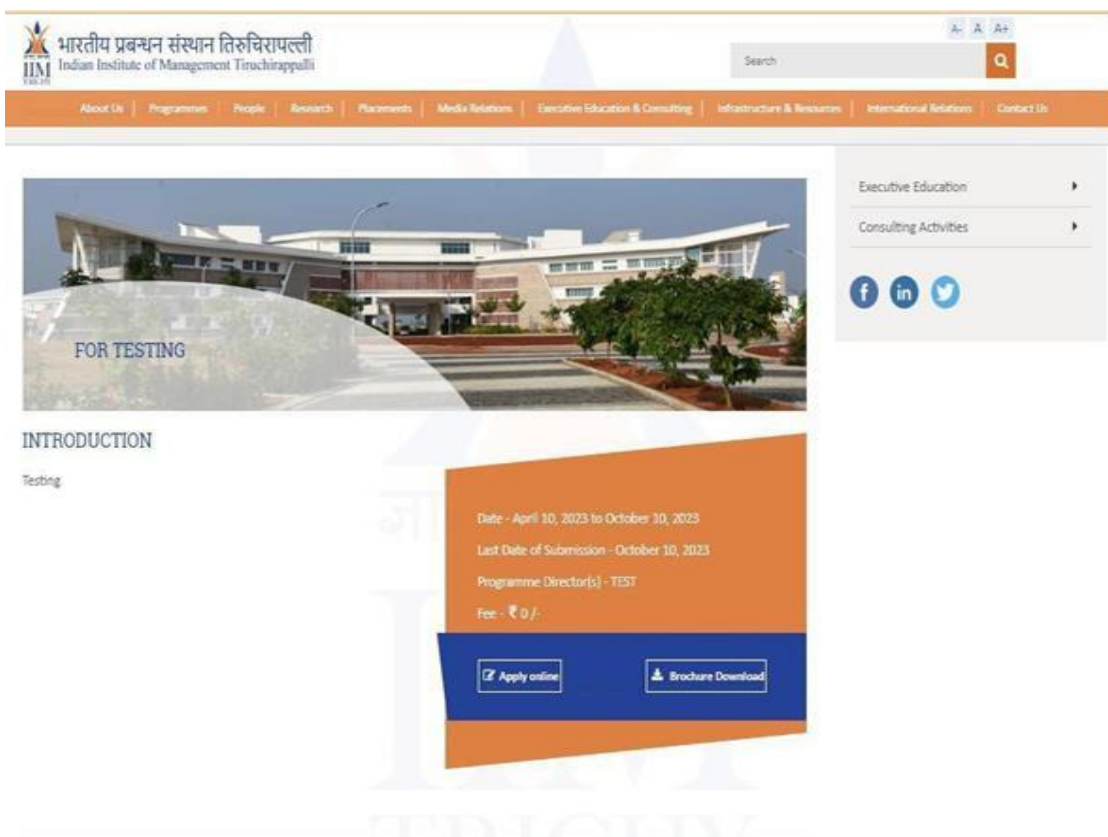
IIM भारतीय प्रबन्धन संस्थान तिरुचिरापल्ली
Indian Institute of Management Tiruchirappalli

A- A A+

Search

About Us | Programmes | People | Research | Placements | Media Relations | Executive Education & Consulting | Infrastructure & Resources | International Relations | Contact Us

FOR TESTING

Executive Education

Consulting Activities

INTRODUCTION

Testing

Date - April 10, 2023 to October 10, 2023

Last Date of Submission - October 10, 2023

Programme Director(s) - TEST

Fee - ₹ 0 /-

Apply online

Brochure Download